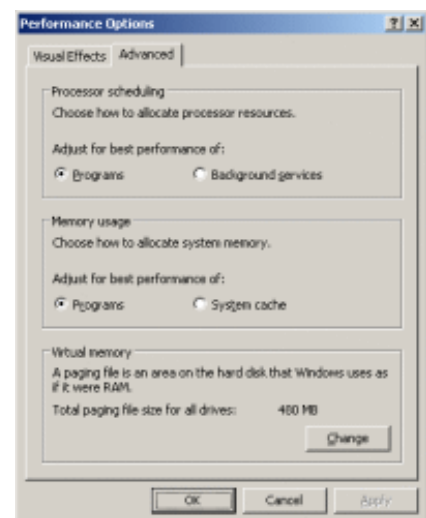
Performance Options

? X

Visual Effects | Advanced

Processor scheduling
Choose how to allocate processor resources.

Adjust for best performance of:
Programs
Background services

Memory usage
Choose how to allocate system memory.

Adjust for best performance of:
Programs
System cache

Virtual memory
A paging file is an area on the hard disk that Windows uses as if it were RAM.

Total paging file size for all drives: 480 MB

Change

OK
Cancel
Apply